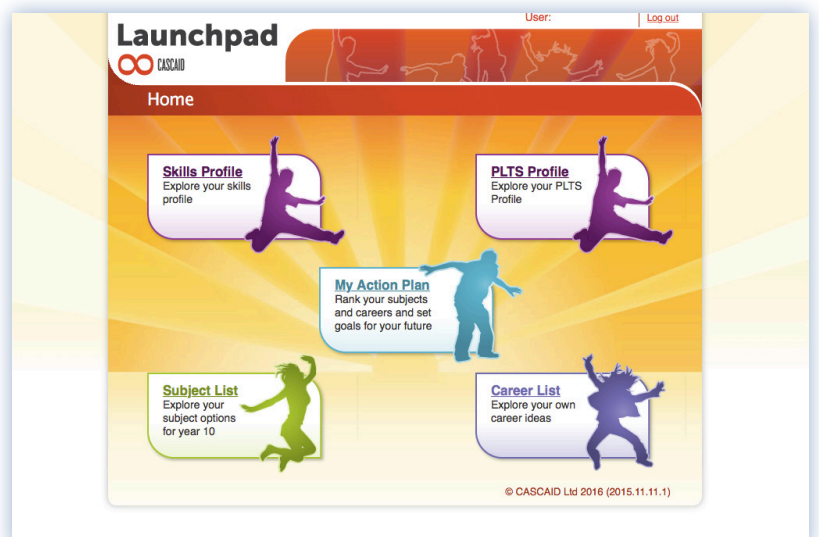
Launchpad

CASCAID

User:

Log out

Home

Skills Profile
Explore your skills profile

PLTS Profile
Explore your PLTS Profile

My Action Plan
Rank your subjects and careers and set goals for your future

Subject List
Explore your subject options for year 10

Career List
Explore your own career ideas

© CASCAID Ltd 2016 (2015.11.11.1)